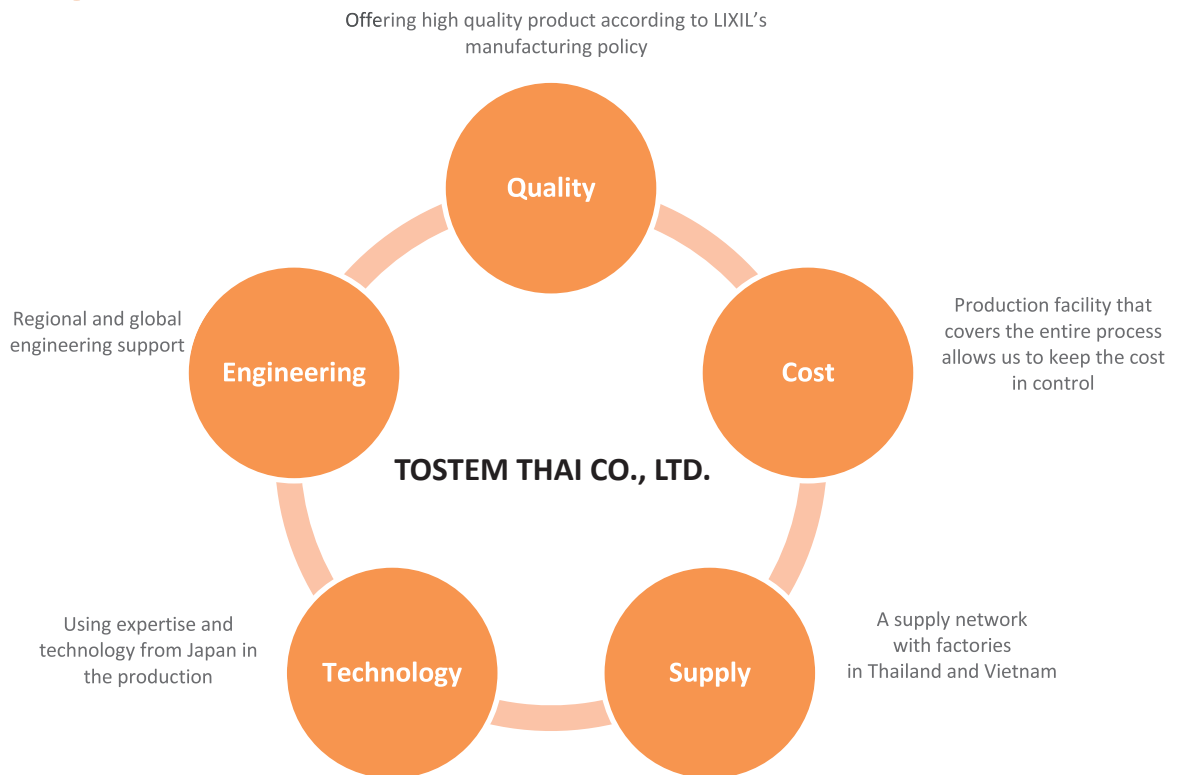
Offering high quality product according to LIXIL's manufacturing policy

Quality

Production facility that covers the entire process allows us to keep the cost in control

Cost

Regional and global engineering support

Engineering

TOSTEM THAI CO., LTD.

Using expertise and technology from Japan in the production

Technology

A supply network with factories in Thailand and Vietnam

Supply